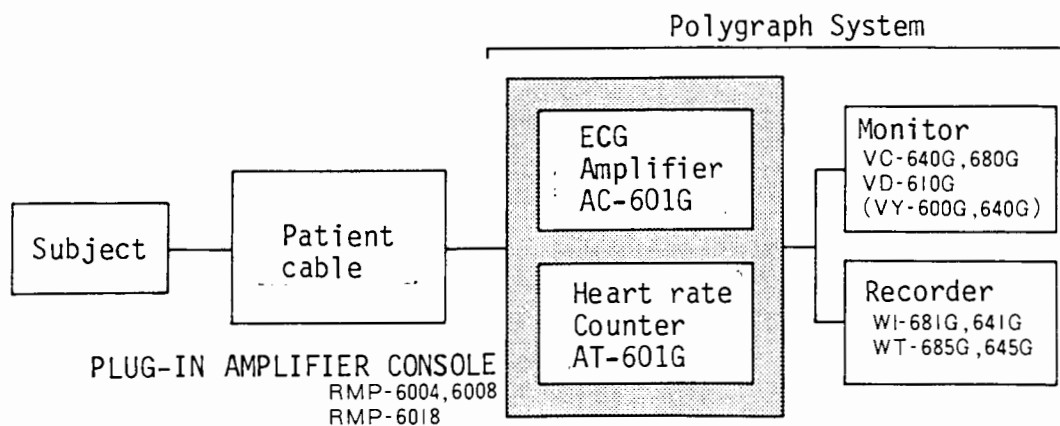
Polygraph System

Subject

Patient cable

ECG Amplifier AC-601G

Heart rate Counter AT-601G

PLUG-IN AMPLIFIER CONSOLE
RMP-6004, 6008
RMP-6018

Monitor
VC-640G, 680G
VD-610G
(VY-600G, 640G)

Recorder
WI-681G, 641G
WT-685G, 645G